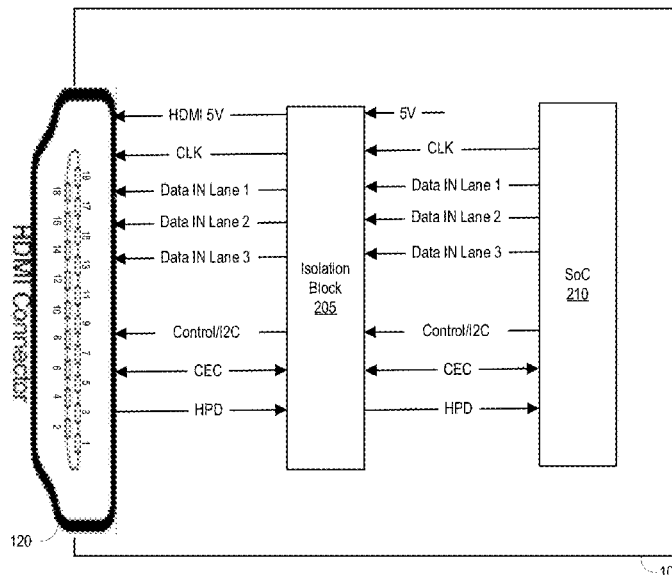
HDMI Connector

19 17 15 13 11 9 7 5 3 1
18 16 14 12 10 8 6 4 2

HDMI 5V

CLK

Data IN Lane 1

Data IN Lane 2

Data IN Lane 3

Control/I2C

CEC

HPD

Isolation Block 205

5V

CLK

Data IN Lane 1

Data IN Lane 2

Data IN Lane 3

Control/I2C

CEC

HPD

SoC 210

120

10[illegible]